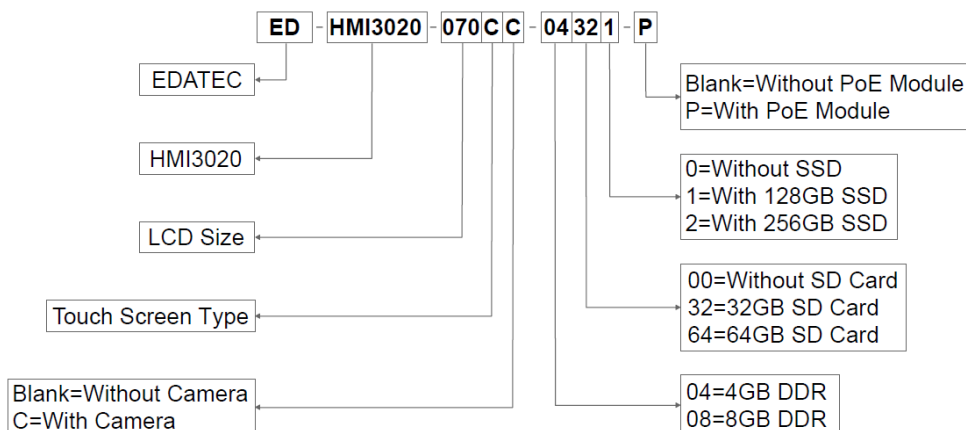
ED - HMI3020 - 070 C C - 04 32 1 - P

EDATEC

HMI3020

LCD Size

Touch Screen Type

Blank=Without Camera
C=With Camera

Blank=Without PoE Module
P=With PoE Module

0=Without SSD
1=With 128GB SSD
2=With 256GB SSD

00=Without SD Card
32=32GB SD Card
64=64GB SD Card

04=4GB DDR
08=8GB DDR